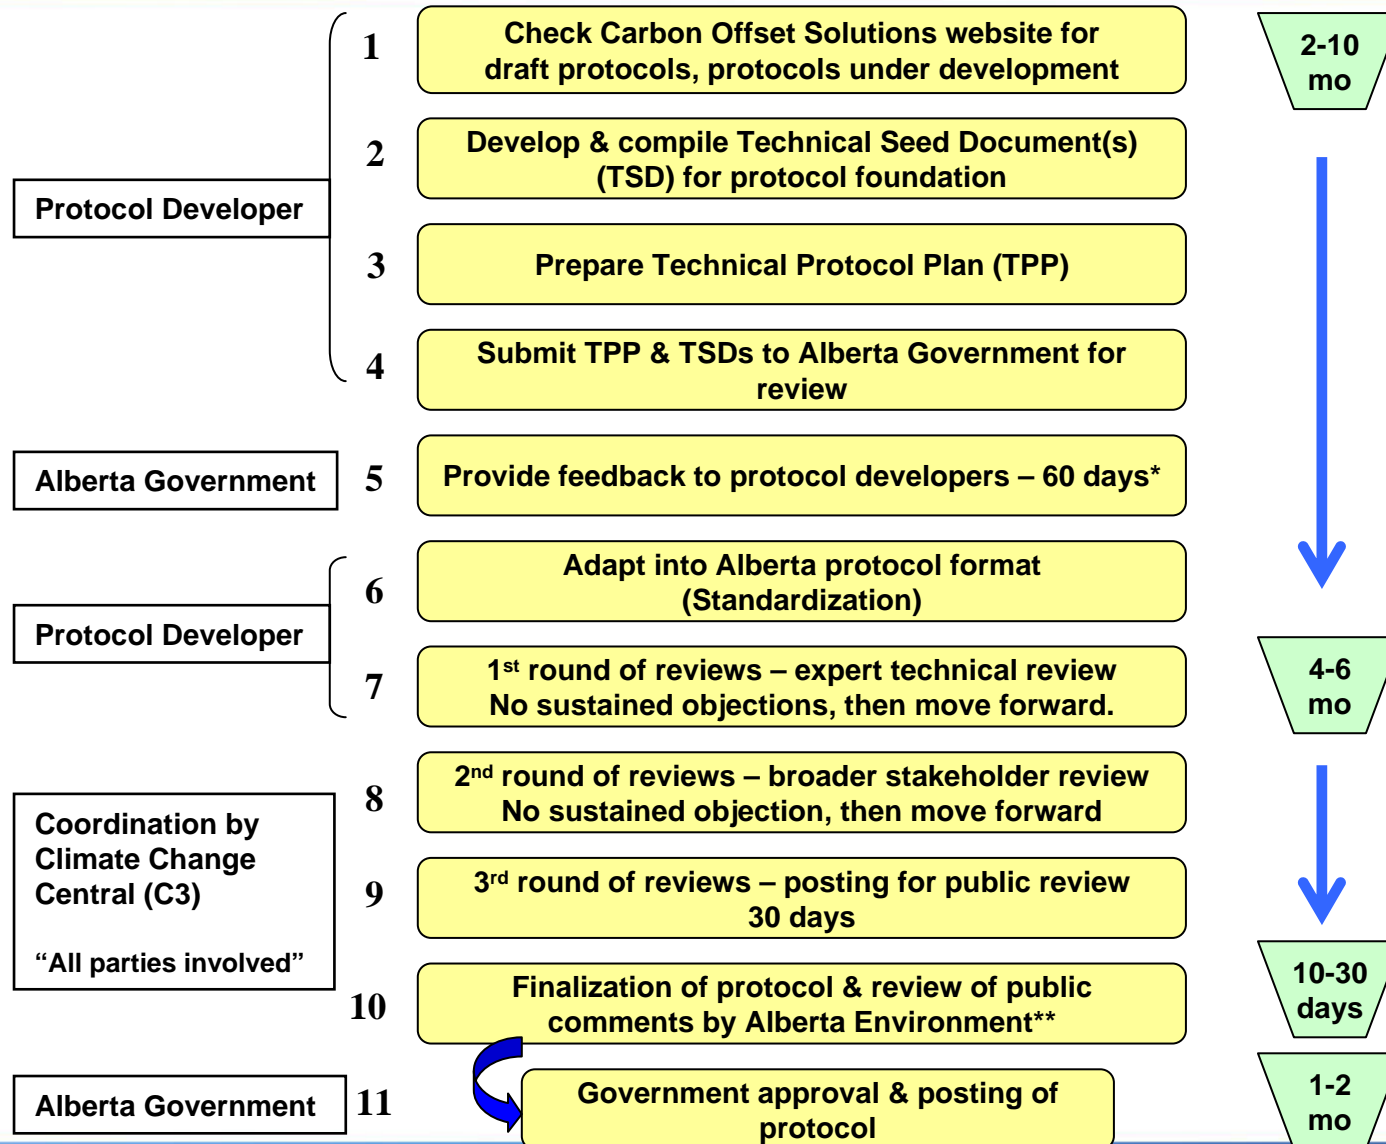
Protocol Developer

1 Check Carbon Offset Solutions website for draft protocols, protocols under development

2 Develop & compile Technical Seed Document(s) (TSD) for protocol foundation

3 Prepare Technical Protocol Plan (TPP)

4 Submit TPP & TSDs to Alberta Government for review

2-10 mo

Alberta Government

5 Provide feedback to protocol developers – 60 days*

Protocol Developer

6 Adapt into Alberta protocol format (Standardization)

7 1$^{st}$ round of reviews – expert technical review No sustained objections, then move forward.

4-6 mo

Coordination by Climate Change Central (C3)

“All parties involved”

8 2$^{nd}$ round of reviews – broader stakeholder review No sustained objection, then move forward

9 3$^{rd}$ round of reviews – posting for public review 30 days

10 Finalization of protocol & review of public comments by Alberta Environment**

10-30 days

Alberta Government

11 Government approval & posting of protocol

1-2 mo